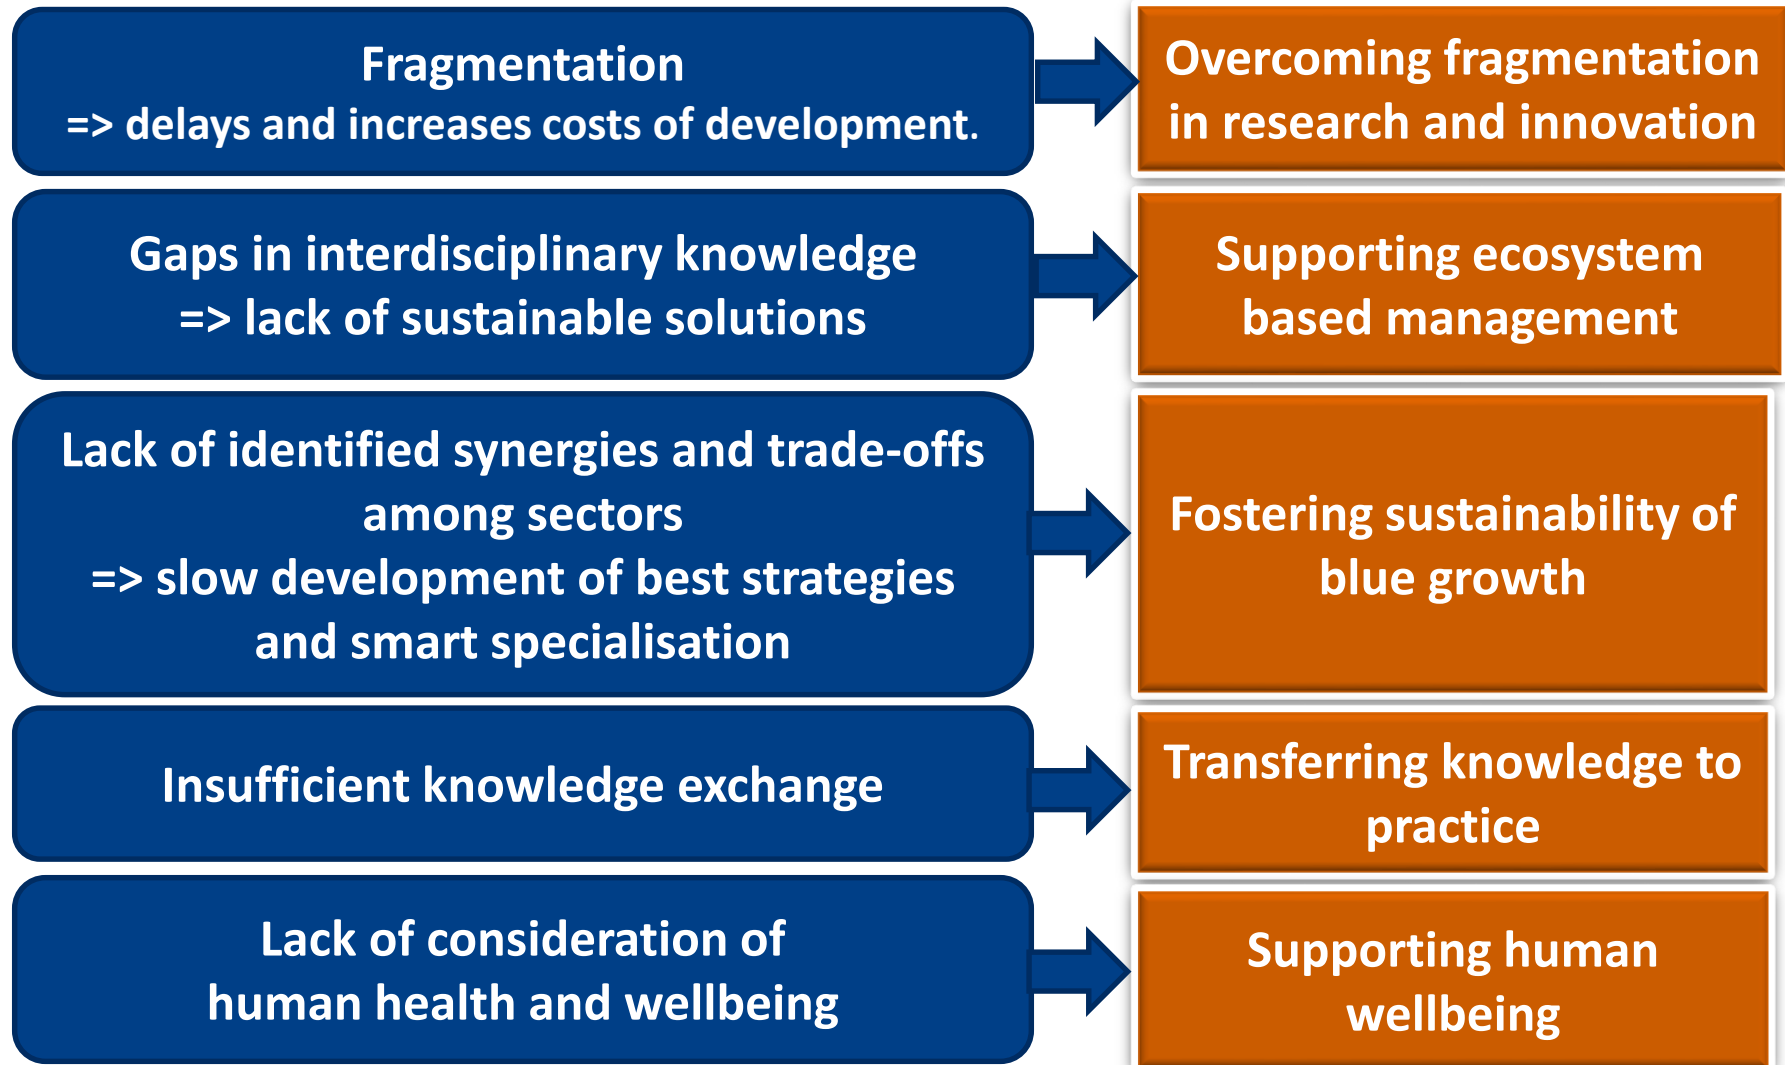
Fragmentation
=> delays and increases costs of development.

Overcoming fragmentation in research and innovation

Gaps in interdisciplinary knowledge
=> lack of sustainable solutions

Supporting ecosystem based management

Lack of identified synergies and trade-offs among sectors
=> slow development of best strategies and smart specialisation

Fostering sustainability of blue growth

Insufficient knowledge exchange

Transferring knowledge to practice

Lack of consideration of human health and wellbeing

Supporting human wellbeing